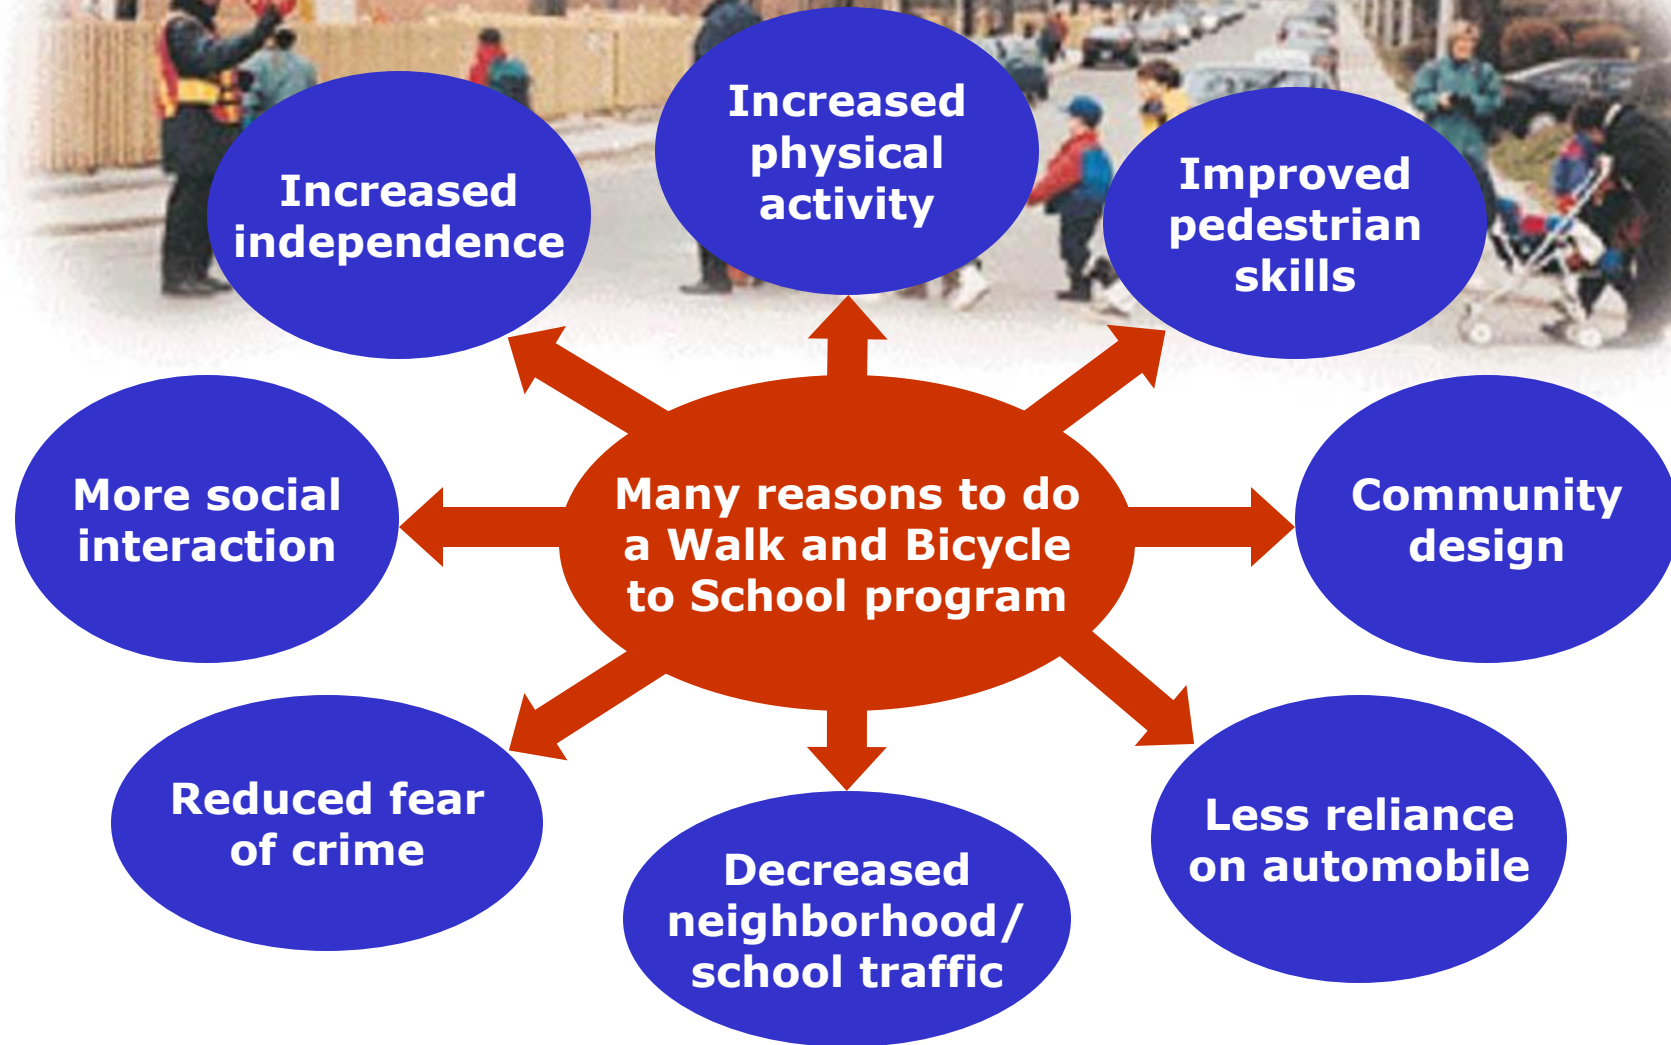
Increased independence

Increased physical activity

Improved pedestrian skills

More social interaction

Many reasons to do a Walk and Bicycle to School program

Community design

Reduced fear of crime

Decreased neighborhood/ school traffic

Less reliance on automobile